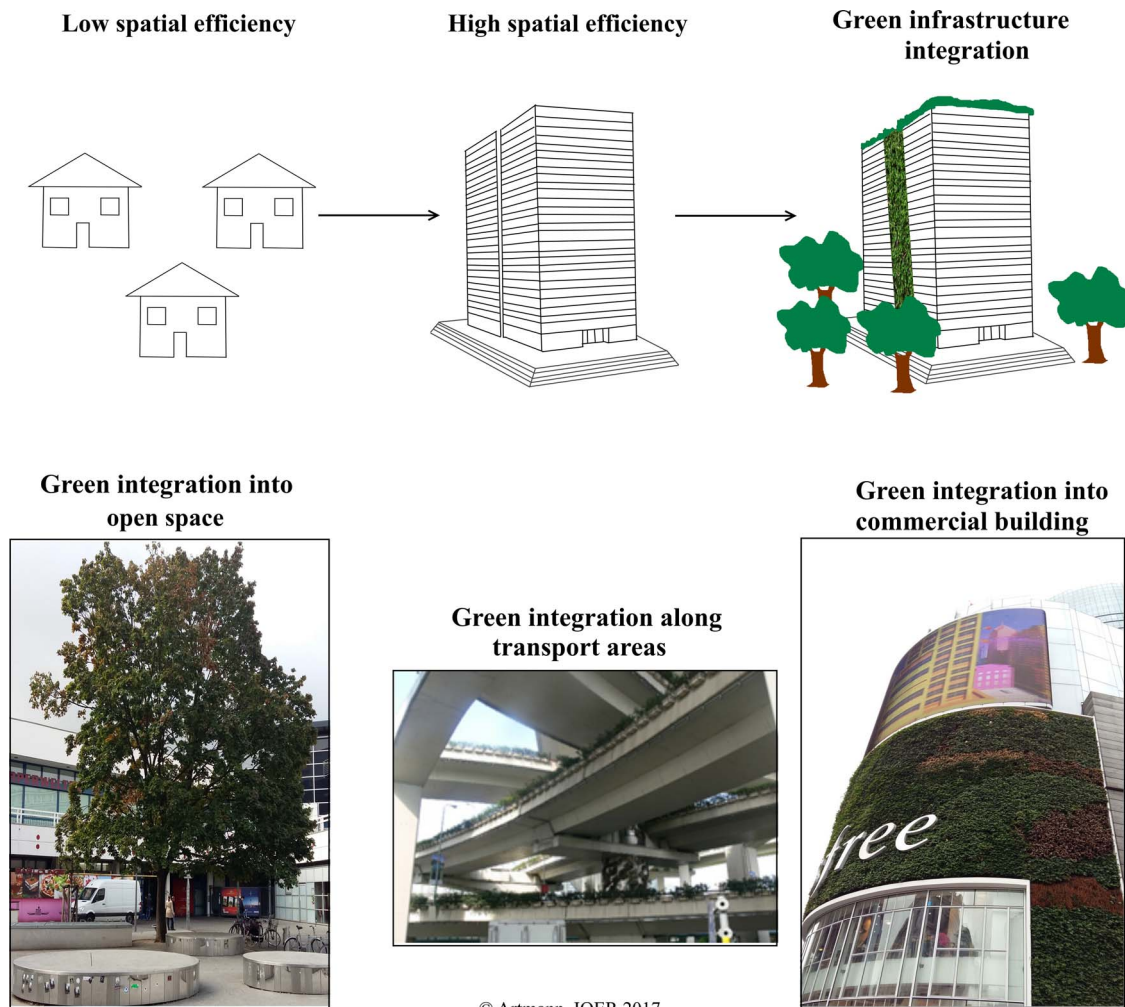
Low spatial efficiency

High spatial efficiency

Green infrastructure integration

Green integration into open space

Green integration along transport areas

Green integration into commercial building

free

© Artmann, IOER 2017